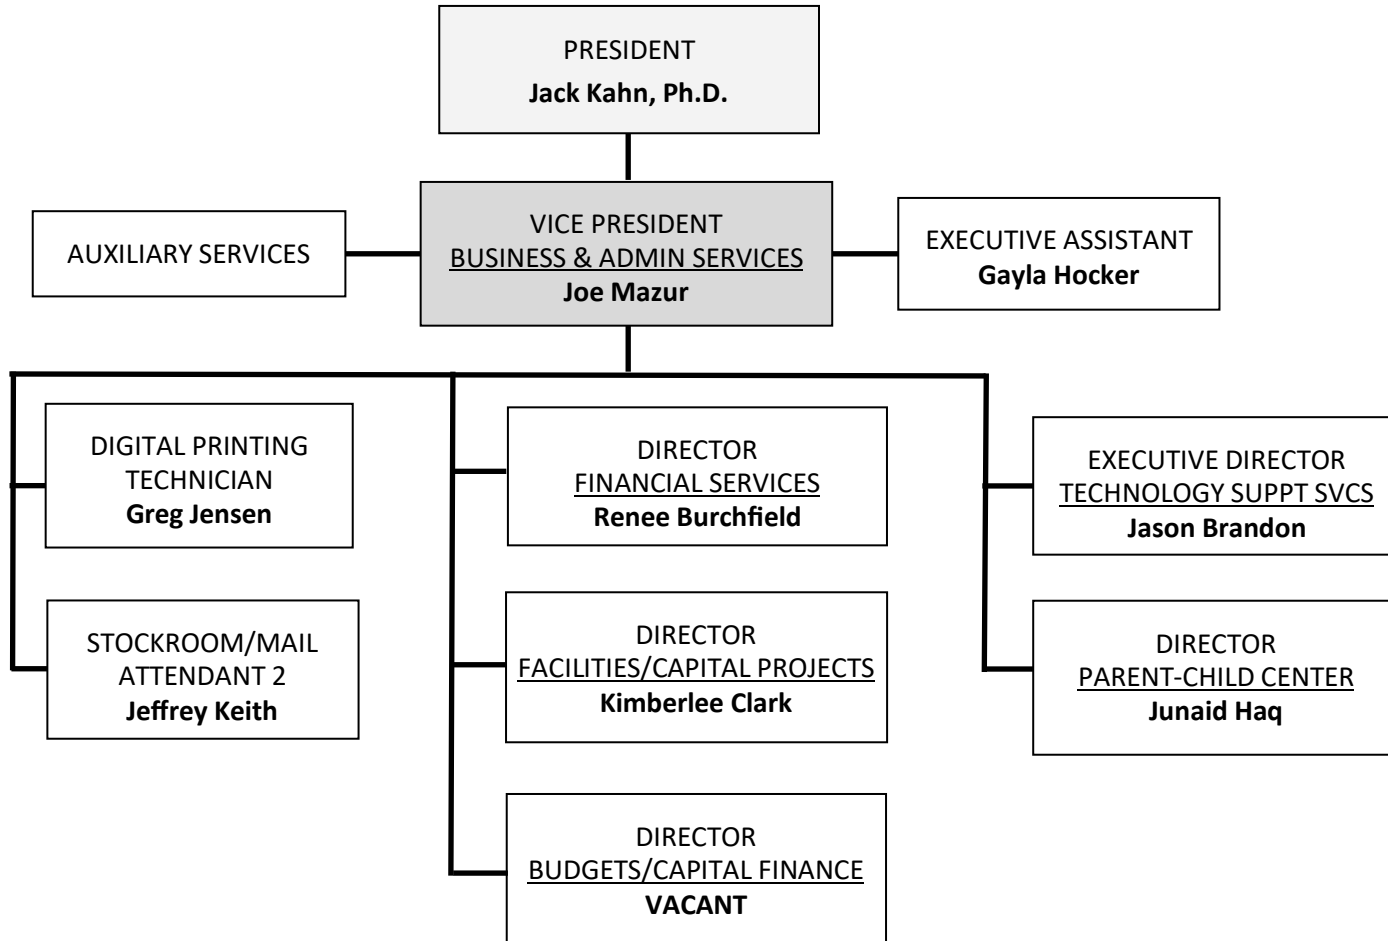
PRESIDENT
**Jack Kahn, Ph.D.**

AUXILIARY SERVICES

VICE PRESIDENT
BUSINESS & ADMIN SERVICES
**Joe Mazur**

EXECUTIVE ASSISTANT
**Gayla Hocker**

DIGITAL PRINTING TECHNICIAN
**Greg Jensen**

STOCKROOM/MAIL ATTENDANT 2
**Jeffrey Keith**

DIRECTOR
FINANCIAL SERVICES
**Renee Burchfield**

DIRECTOR
FACILITIES/CAPITAL PROJECTS
**Kimberlee Clark**

DIRECTOR
BUDGETS/CAPITAL FINANCE
**VACANT**

EXECUTIVE DIRECTOR
TECHNOLOGY SUPPT SVCS
**Jason Brandon**

DIRECTOR
PARENT-CHILD CENTER
**Junaid Haq**